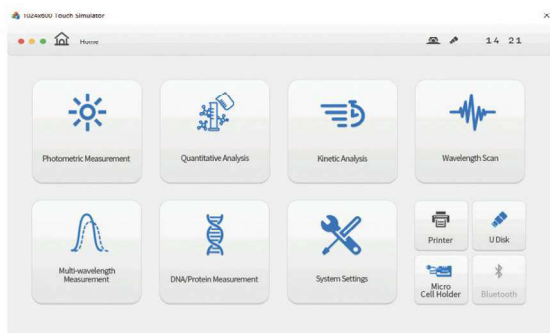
1024x600 Touch Simulator

×

Home

14 21

Photometric Measurement

Quantitative Analysis

Kinetic Analysis

Wavelength Scan

Multi-wavelength Measurement

DNA/Protein Measurement

System Settings

Printer

U Disk

Micro Cell Holder

Bluetooth